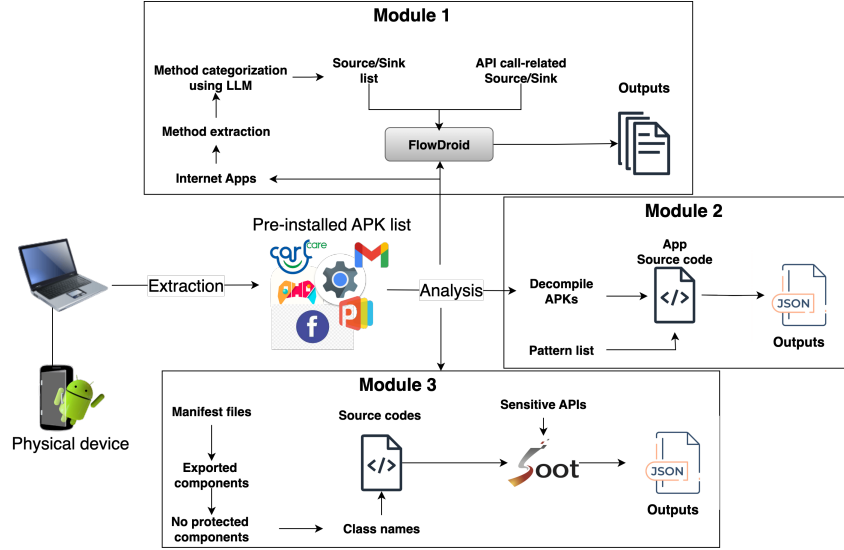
Module 1

Method categorization using LLM

Source/Sink list

API call-related Source/Sink

Outputs

Method extraction

FlowDroid

Internet Apps

Pre-installed APK list

Module 2

care

App Source code

Extraction

Analysis

Decompile APKs

</>

JSON

Outputs

Pattern list

Physical device

Module 3

Manifest files

Source codes

Sensitive APIs

Exported components

</>

Soot

JSON

No protected components

Class names

Outputs